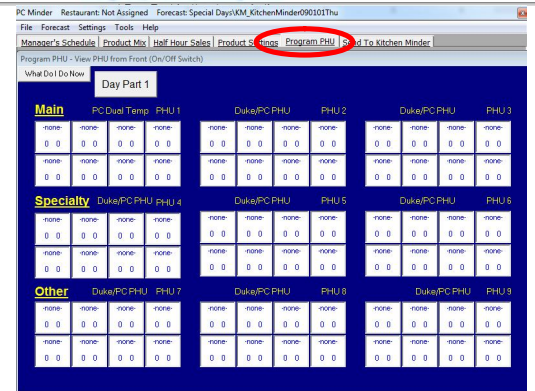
PC Minder Restaurant: Not Assigned Forecast: Special Days\KM_KitchenMinder090101Thu

File Forecast Settings Tools Help

Manager's Schedule | Product Mix | Half Hour Sales | Product Settings | Program PHU | Send To Kitchen Minder

Program PHU - View PHU from Front (On/Off Switch)

What Do I Do Now

Day Part 1

Main PC Dual Temp PHU 1 Duke/PC PHU PHU 2 Duke/PC PHU PHU 3

-none- 0 0 -none- 0 0 -none- 0 0 -none- 0 0 -none- 0 0 -none- 0 0 -none- 0 0 -none- 0 0 -none- 0 0 -none- 0 0 -none- 0 0 -none- 0 0

-none- 0 0 -none- 0 0 -none- 0 0 -none- 0 0 -none- 0 0 -none- 0 0 -none- 0 0 -none- 0 0 -none- 0 0 -none- 0 0 -none- 0 0 -none- 0 0

Specialty Duke/PC PHU PHU 4 Duke/PC PHU PHU 5 Duke/PC PHU PHU 6

-none- 0 0 -none- 0 0 -none- 0 0 -none- 0 0 -none- 0 0 -none- 0 0 -none- 0 0 -none- 0 0 -none- 0 0 -none- 0 0 -none- 0 0 -none- 0 0

-none- 0 0 -none- 0 0 -none- 0 0 -none- 0 0 -none- 0 0 -none- 0 0 -none- 0 0 -none- 0 0 -none- 0 0 -none- 0 0 -none- 0 0 -none- 0 0

Other Duke/PC PHU PHU 7 Duke/PC PHU PHU 8 Duke/PC PHU PHU 9

-none- 0 0 -none- 0 0 -none- 0 0 -none- 0 0 -none- 0 0 -none- 0 0 -none- 0 0 -none- 0 0 -none- 0 0 -none- 0 0 -none- 0 0 -none- 0 0

-none- 0 0 -none- 0 0 -none- 0 0 -none- 0 0 -none- 0 0 -none- 0 0 -none- 0 0 -none- 0 0 -none- 0 0 -none- 0 0 -none- 0 0 -none- 0 0